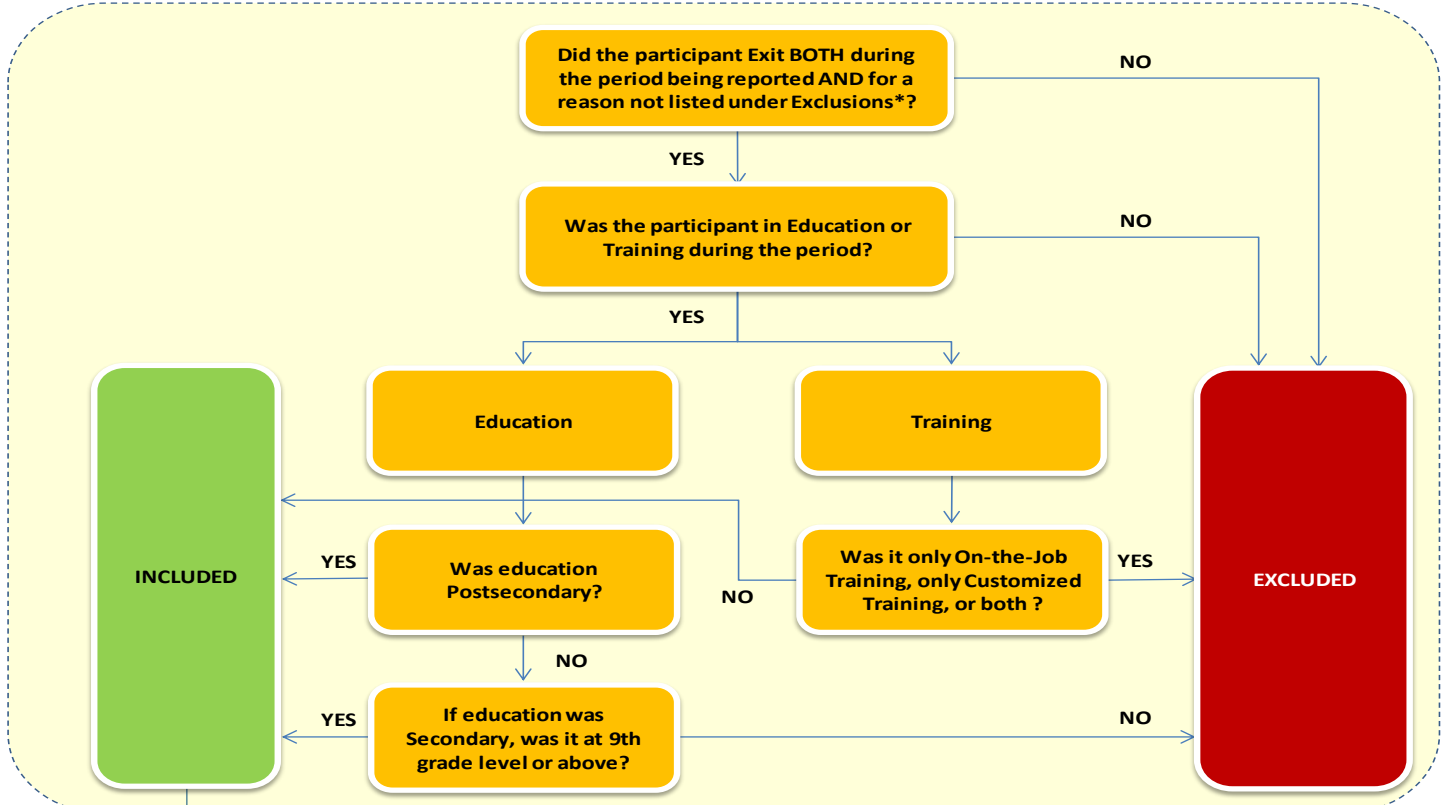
Did the participant Exit BOTH during the period being reported AND for a reason not listed under Exclusions*?

NO

YES

Was the participant in Education or Training during the period?

NO

YES

Education

Training

INCLUDED

EXCLUDED

YES

Was education Postsecondary?

NO

Was it only On-the-Job Training, only Customized Training, or both ?

YES

NO

YES

If education was Secondary, was it at 9th grade level or above?

NO